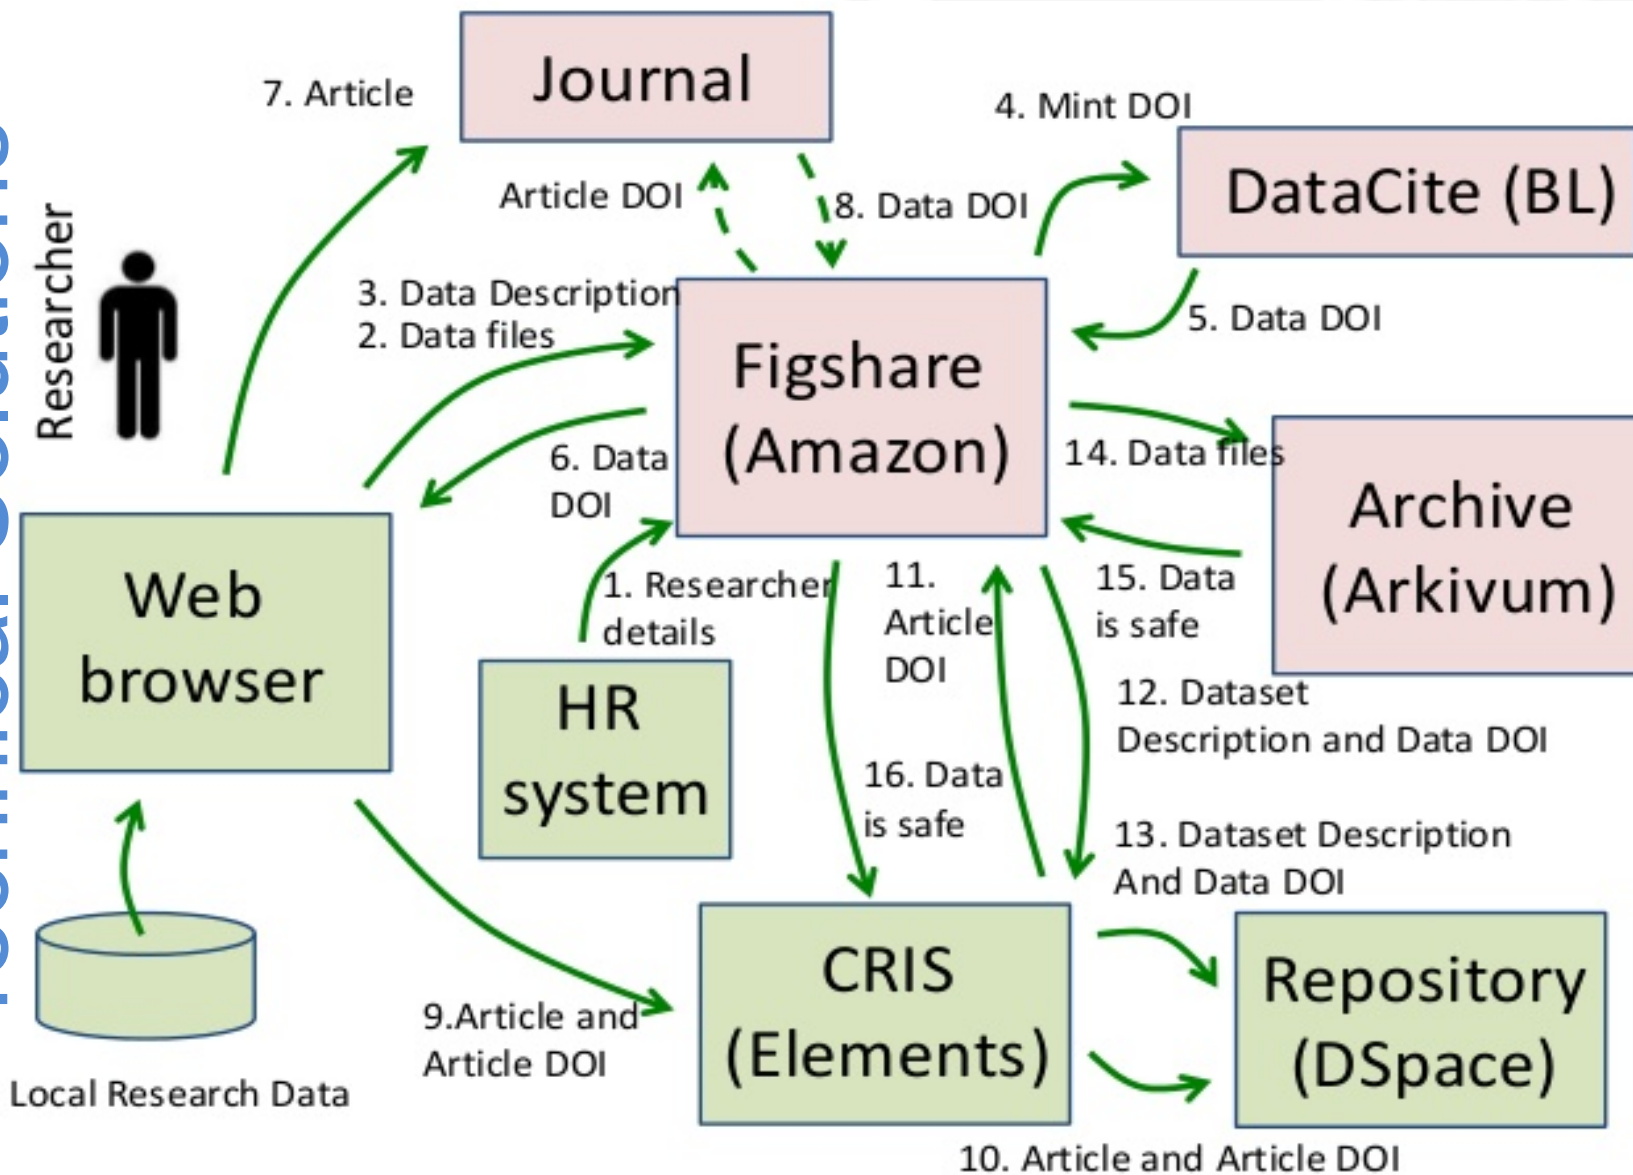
7. Article

Journal

4. Mint DOI

Article DOI

8. Data DOI

DataCite (BL)

Researcher

3. Data Description
2. Data files

Figshare (Amazon)

5. Data DOI

6. Data DOI

14. Data files

Archive (Arkivum)

Web browser

1. Researcher details

11. Article DOI

15. Data is safe

HR system

12. Dataset Description and Data DOI

16. Data is safe

13. Dataset Description And Data DOI

9.Article and Article DOI

CRIS (Elements)

Repository (DSpace)

Local Research Data

10. Article and Article DOI